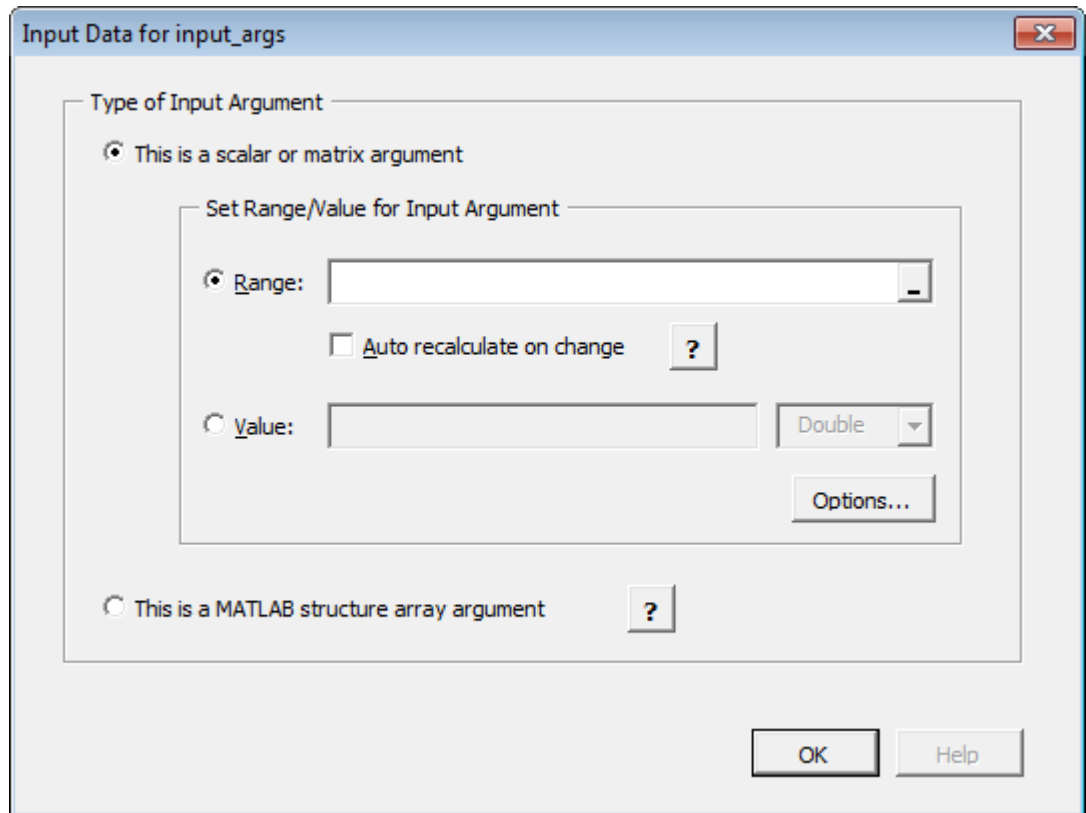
Input Data for input_args

Type of Input Argument

This is a scalar or matrix argument

Set Range/Value for Input Argument

Range:

Auto recalculate on change

?

Value:

Double

Options...

This is a MATLAB structure array argument

?

OK

Help